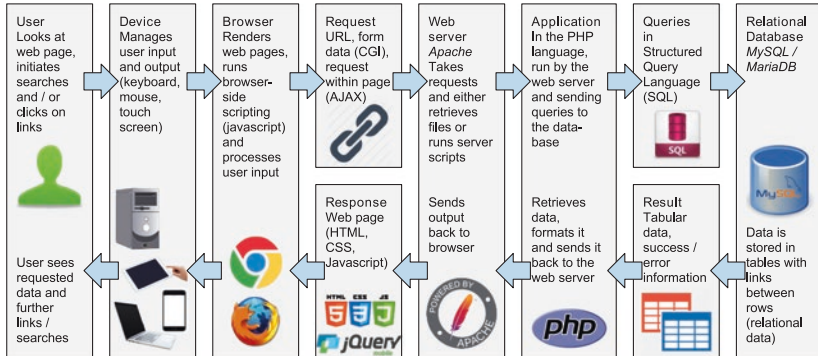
User
Looks at web page, initiates searches and / or clicks on links

User sees requested data and further links / searches

Device
Manages user input and output (keyboard, mouse, touch screen)

Browser
Renders web pages, runs browser-side scripting (javascript) and processes user input

Request
URL, form data (CGI), request within page (AJAX)

Response
Web page (HTML, CSS, Javascript)

HTML CSS JS

jQuery

Web server
*Apache*
Takes requests and either retrieves files or runs server scripts

Sends output back to browser

POWERED BY APACHE

Application
In the PHP language, run by the web server and sending queries to the database

Retrieves data, formats it and sends it back to the web server

php

Queries
in Structured Query Language (SQL)

SQL

Result
Tabular data, success / error information

Relational Database
*MySQL / MariaDB*

MySQL

Data is stored in tables with links between rows (relational data)